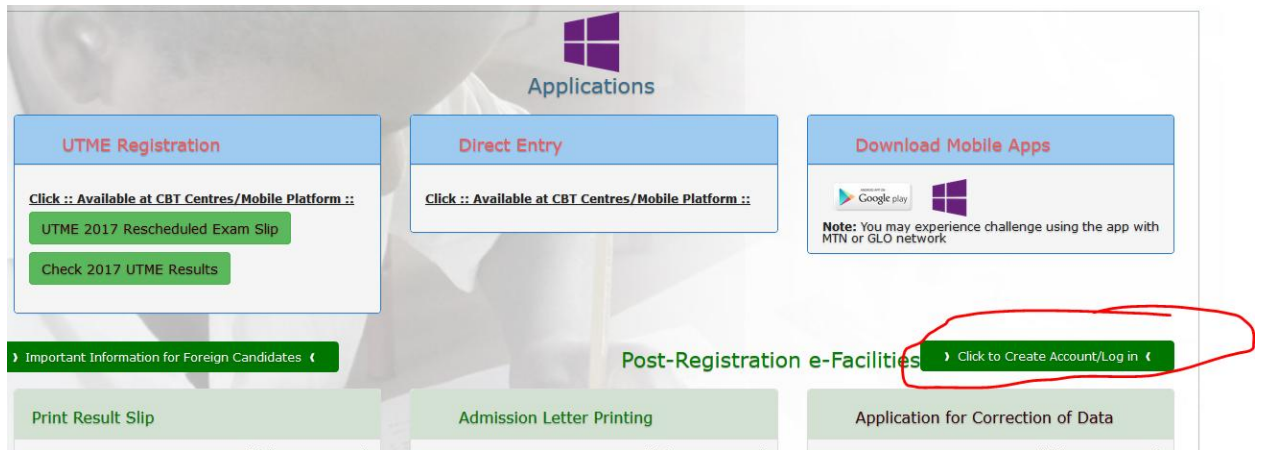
Applications

UTME Registration

Click :: Available at CBT Centres/Mobile Platform ::

UTME 2017 Rescheduled Exam Slip

Check 2017 UTME Results

Direct Entry

Click :: Available at CBT Centres/Mobile Platform ::

Download Mobile Apps

Google play

**Note:** You may experience challenge using the app with MTN or GLO network

› Important Information for Foreign Candidates ‹

Post-Registration e-Facilities

› Click to Create Account/Log in ‹

Print Result Slip

Admission Letter Printing

Application for Correction of Data